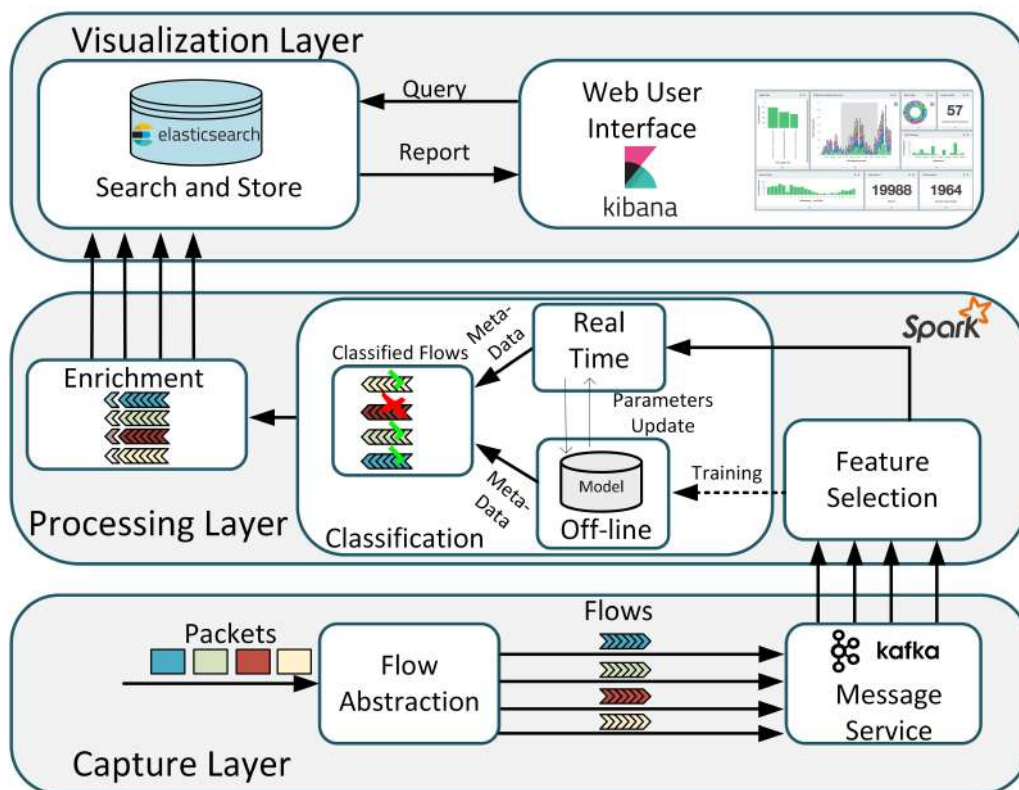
Visualization Layer

elasticsearch

Search and Store

Query

Report

Web User Interface

kibana

57

19988

1964

Spark

Processing Layer

Enrichment

Classified Flows

Meta-Data

Real Time

Parameters Update

Model

Off-line

Meta-Data

Classification

Training

Feature Selection

Capture Layer

Packets

Flow Abstraction

Flows

kafka

Message Service